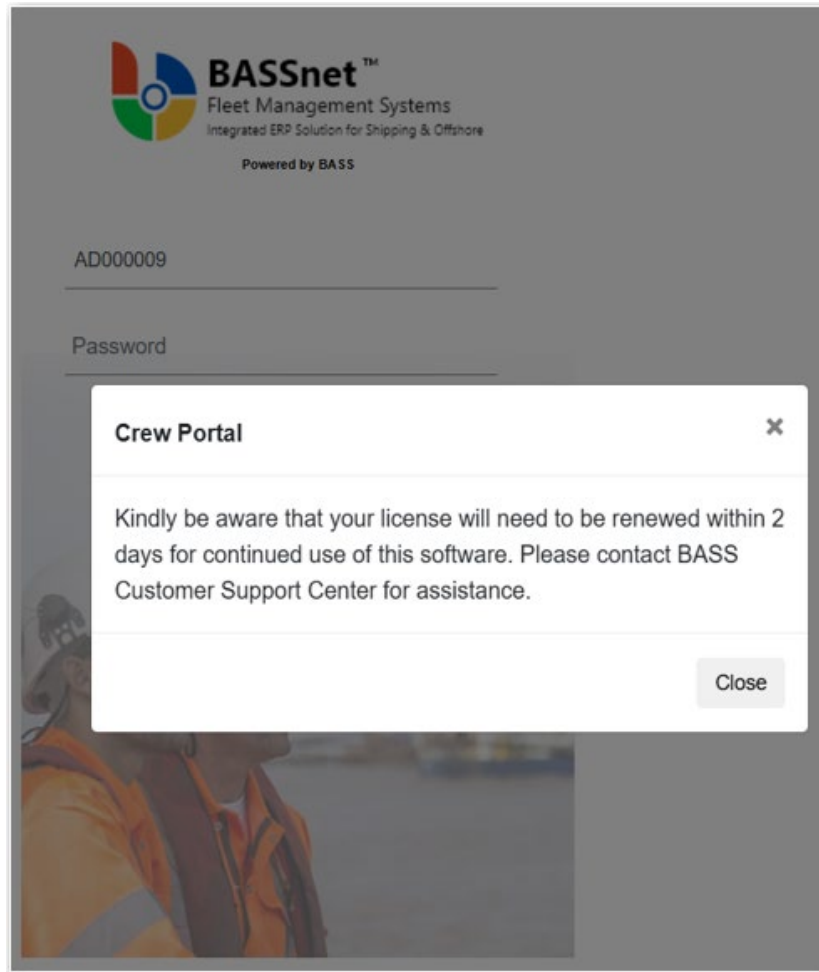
BASSnet™
Fleet Management Systems
Integrated ERP Solution for Shipping & Offshore
Powered by BASS

AD000009

Password

Crew Portal

×

Kindly be aware that your license will need to be renewed within 2 days for continued use of this software. Please contact BASS Customer Support Center for assistance.

Close